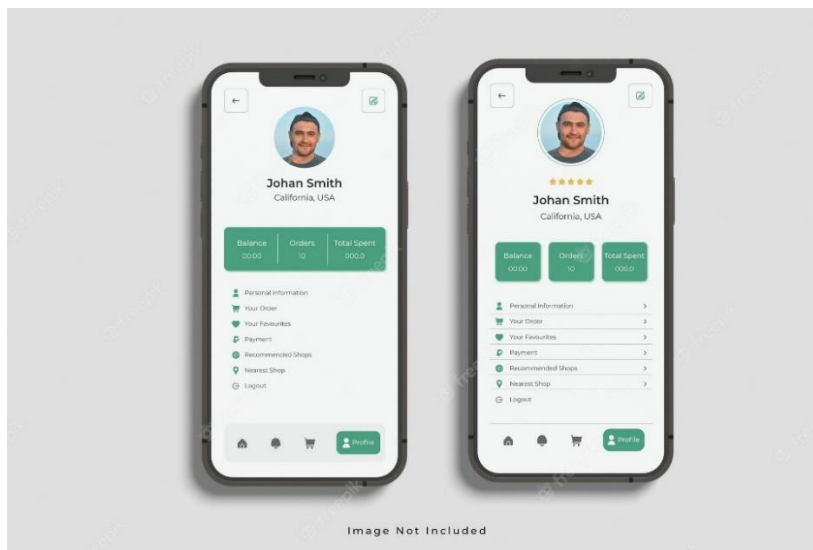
Johan Smith
California, USA

| Balance | Orders | Total Spent |
|---|---|---|
| 00.00 | 10 | 000.0 |

Personal Information
Your Order
Your Favourites
Payment
Recommended Shops
Nearest Shop
Logout

Profile

Johan Smith
California, USA

| Balance | Orders | Total Spent |
|---|---|---|
| 00.00 | 10 | 000.0 |

Personal Information >
Your Order >
Your Favourites >
Payment >
Recommended Shops >
Nearest Shop >
Logout

Profile

Image Not Included